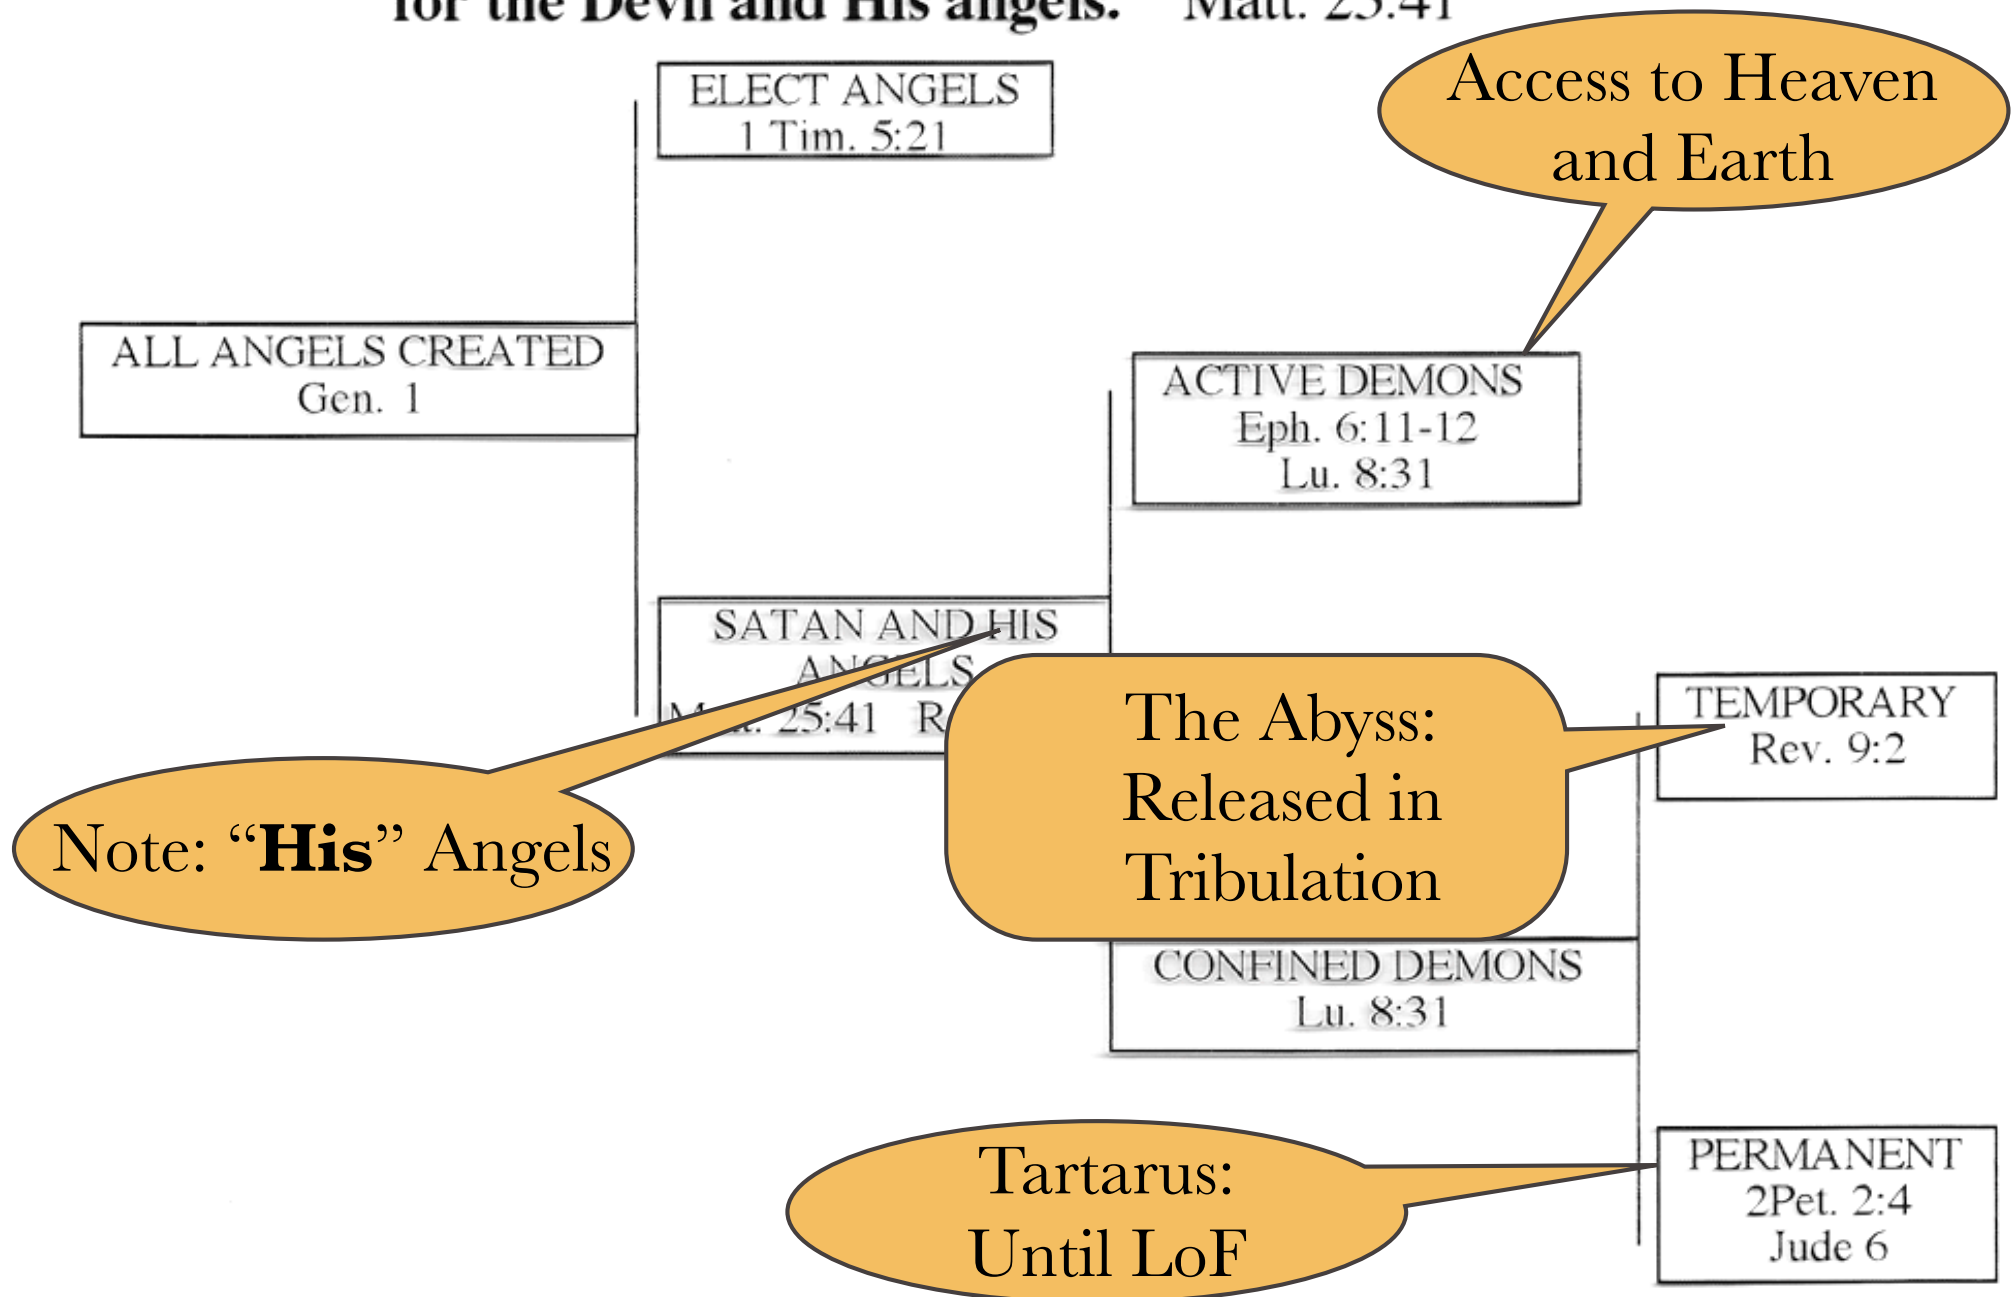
for the Devil and His angels." Matt. 25:41

ELECT ANGELS
1 Tim. 5:21

Access to Heaven and Earth

ALL ANGELS CREATED
Gen. 1

ACTIVE DEMONS
Eph. 6:11-12
Lu. 8:31

SATAN AND HIS ANGELS
M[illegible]. 25:41 R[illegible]

The Abyss: Released in Tribulation

TEMPORARY
Rev. 9:2

Note: "**His**" Angels

CONFINED DEMONS
Lu. 8:31

Tartarus: Until LoF

PERMANENT
2Pet. 2:4
Jude 6